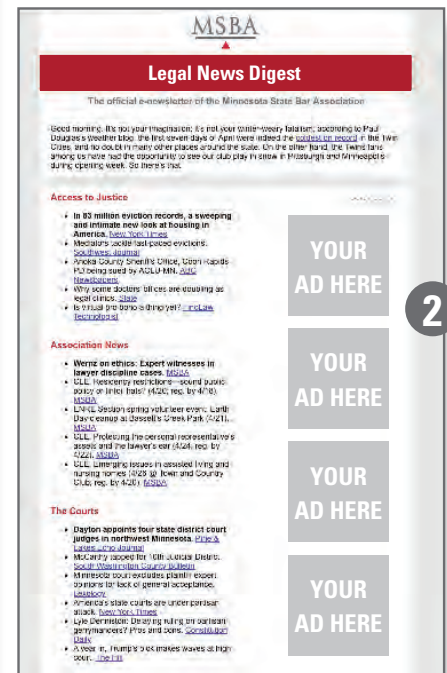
MSBA

Legal News Digest

The official e-newsletter of the Minnesota State Bar Association

Good morning. It's not your imagination; it's not your winter-weary fatalism; according to Paul Douglas's weather blog, the first seven days of April were indeed the coldest on record in the Twin Cities, and no doubt in many other places around the state. On the other hand, the Twins fans among us have had the opportunity to see our club play in snow in Pittsburgh and Minneapolis during opening week. So there's that.

Access to Justice

- In 83 million eviction records, a sweeping and intimate new look at housing in America. New York Times
- Mediators tackle fast-paced evictions. Southwest Journal
- Anoka County Sheriff's Office, Coon Rapids PD being sued by ACLU-MN. ABC Newspapers
- Why some doctors' offices are doubling as legal clinics. Slate
- Is virtual pro bono a thing yet? FindLaw Technologist

Association News

- Wernz on ethics: Expert witnesses in lawyer discipline cases. MSBA
- CLE: Residency restrictions—sound public policy or tinder trails? (4/26; reg. by 4/20). MSBA
- ENRL Section spring volunteer event: Earth Day cleanup at Bassett's Creek Park (4/21). MSBA
- CLE: Protecting the personal representative's assets and the lawyer's exit (4/24; reg. by 4/22). MSBA
- CLE: Emerging issues in assisted living and nursing homes (4/26 @ Town and Country Club; reg. by 4/20). MSBA

The Courts

- Dayton appoints four state district court judges in northwest Minnesota. Pine & Lakes Echo Journal
- McCarthy tapped for 10th Judicial District. South Washington County Bulletin
- Minnesota court excludes plaintiff expert opinions for lack of general acceptance. Lexology
- America's state courts are under partisan attack. New York Times
- Lyle Denniston: Delaying ruling on partisan gerrymanders? Pros and cons. Constitution Daily
- A year in, Trump's Gorsuch makes waves at high court. The Hill

YOUR AD HERE

YOUR AD HERE

YOUR AD HERE

YOUR AD HERE

2